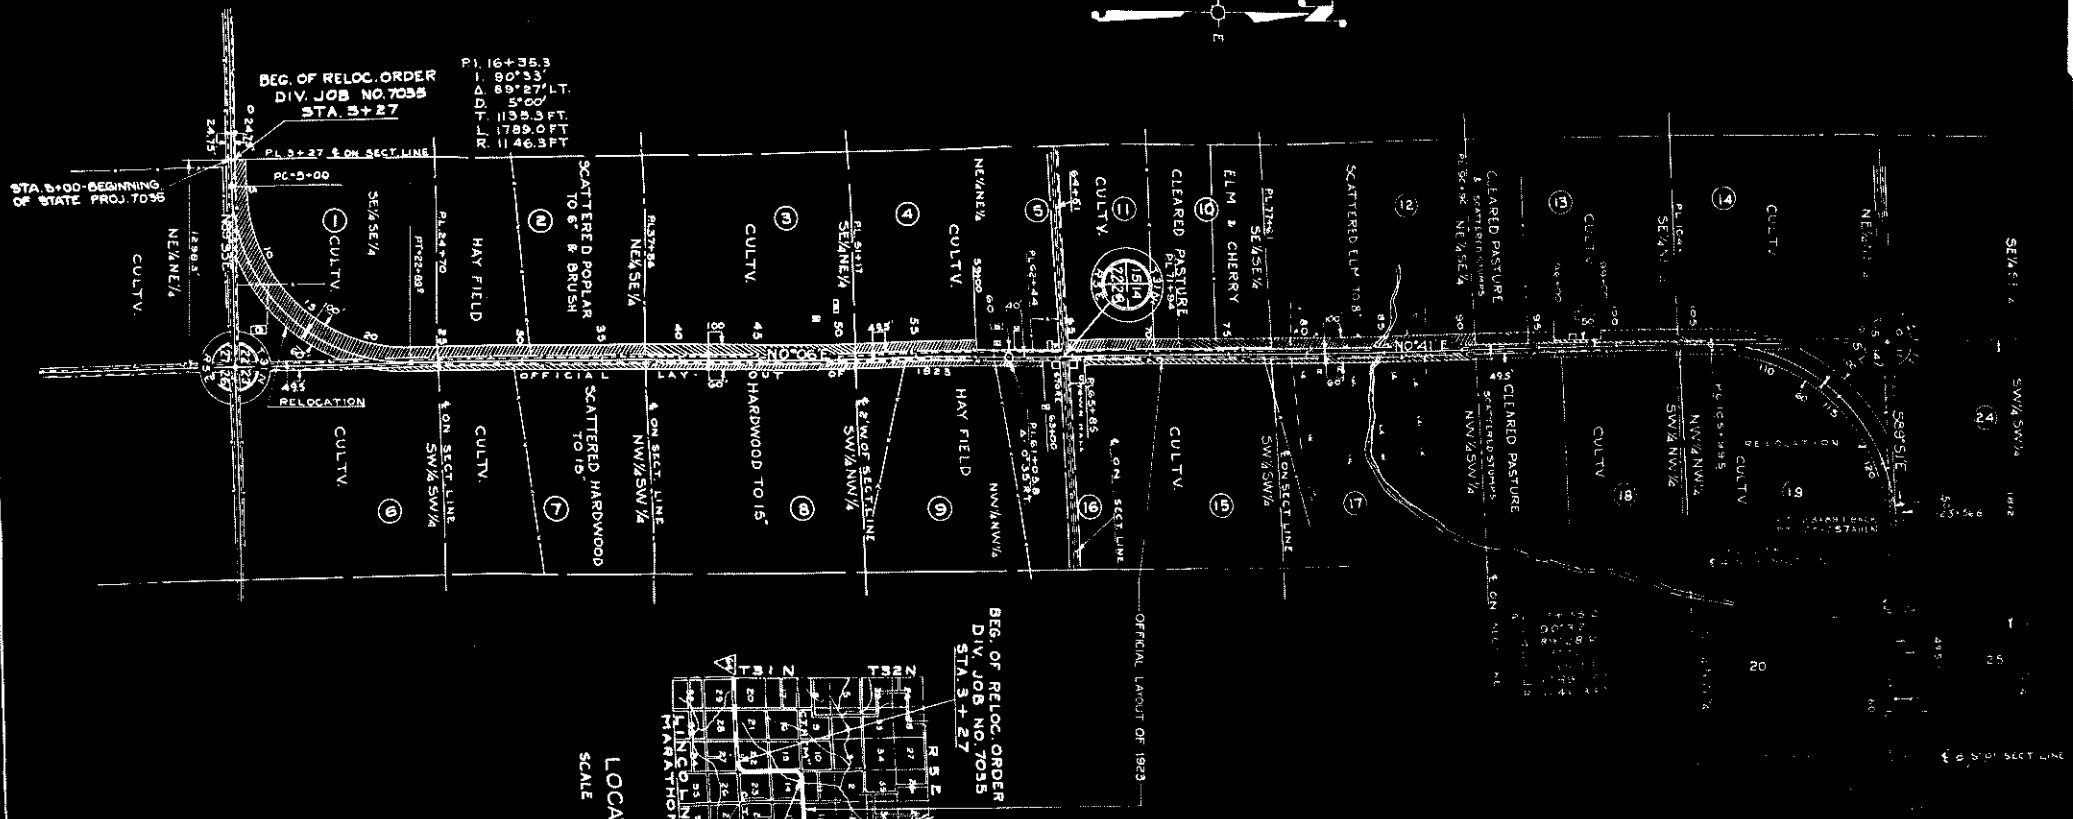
BEG. OF RELOC. ORDER
DIV. JOB NO. 7035
STA. 5+27

P.I. 16+35.3
I. 90°33'
Δ. 89°27' LT.
D. 5°00'
T. 1135.3 FT.
L. 1789.0 FT.
R. 1146.3 FT.

P.I. 5+27 ℄ ON SECT. LINE
PC-5+00
STA. 5+00-BEGINNING OF STATE PROJ. 7035

NE¼ NE¼
CULTV.
SE¼ SE¼
① CULTV.
HAY FIELD
②
SCATTERED POPLAR TO 6" & BRUSH
NE¼ SE¼
③
CULTV.
SE¼ NE¼
④
CULTV.
NE¼ NE¼
⑤
⑪ CULTV.
⑩
CLEARED PASTURE
ELM & CHERRY
SE¼ SE¼
SCATTERED ELM TO 8"
⑫
CLEARED PASTURE
NE¼ SE¼
⑬
CULTV.
SE¼
⑭
CULTV.
NE¼
SE¼ SE¼

N0°06'E
OFFICIAL LAY-OUT OF 1923
N0°41'E
RELOCATION

CULTV.
⑥
℄ ON SECT. LINE
SW¼ SW¼
CULTV.
⑦
SCATTERED HARDWOOD TO 15"
℄ ON SECT. LINE
NW¼ SW¼
HARDWOOD TO 15"
⑧
℄ 2' W OF SECT. LINE
SW¼ NW¼
HAY FIELD
⑨
NW¼ NW¼
⑯
℄ ON SECT. LINE
CULTV.
⑮
℄ ON SECT. LINE
SW¼ SW¼
⑰
CLEARED PASTURE
NW¼ SW¼
CULTV.
⑱
NW¼ NW¼
SW¼ NW¼
CULTV.
⑲
RELOCATION
S89°51'E
㉔
SW¼ SW¼

OFFICIAL LAYOUT OF 1923

BEG. OF RELOC. ORDER
DIV. JOB NO. 7035
STA. 5+27

T31N
T32N
R5E
LINCOLN
MARATHON
LOCA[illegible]
SCALE

20
25
℄ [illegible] SECT. LINE